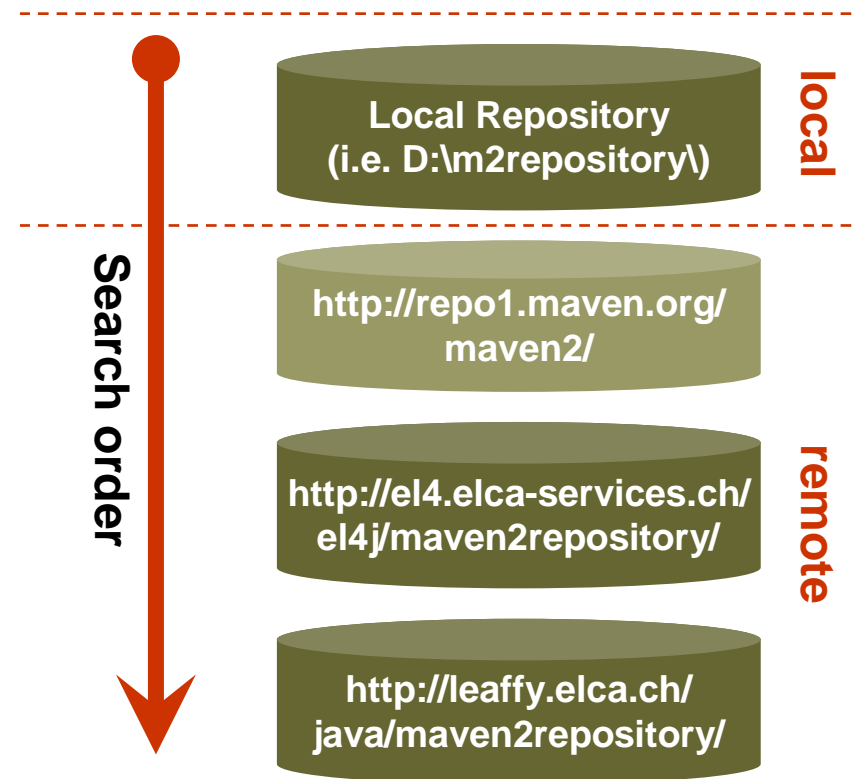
Search order

Local Repository
(i.e. D:\m2repository\)

local

http://repo1.maven.org/
maven2/

http://el4.elca-services.ch/
el4j/maven2repository/

http://leaffy.elca.ch/
java/maven2repository/

remote